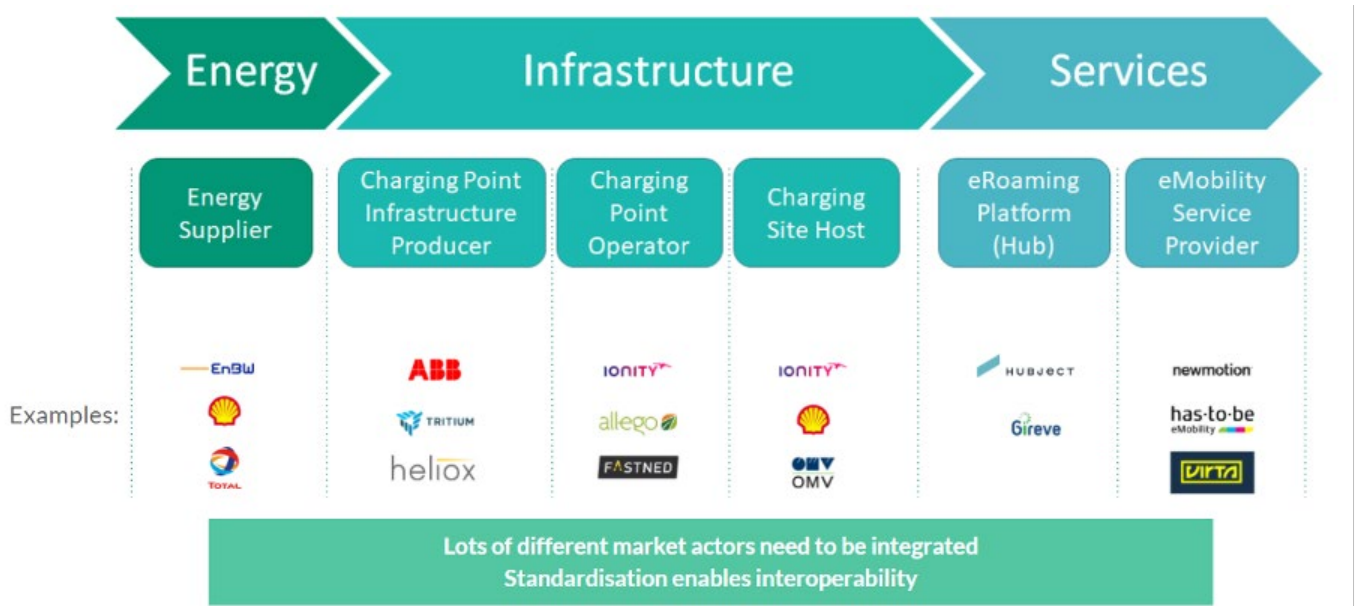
Energy

Infrastructure

Services

Energy Supplier

Charging Point Infrastructure Producer

Charging Point Operator

Charging Site Host

eRoaming Platform (Hub)

eMobility Service Provider

Examples:

EnBW

TOTAL

ABB

TRITIUM

heliox

IONITY

allego

FASTNED

IONITY

OMV

HUBJECT

Gireve

newmotion

has·to·be
eMobility

VIRTA

Lots of different market actors need to be integrated
Standardisation enables interoperability